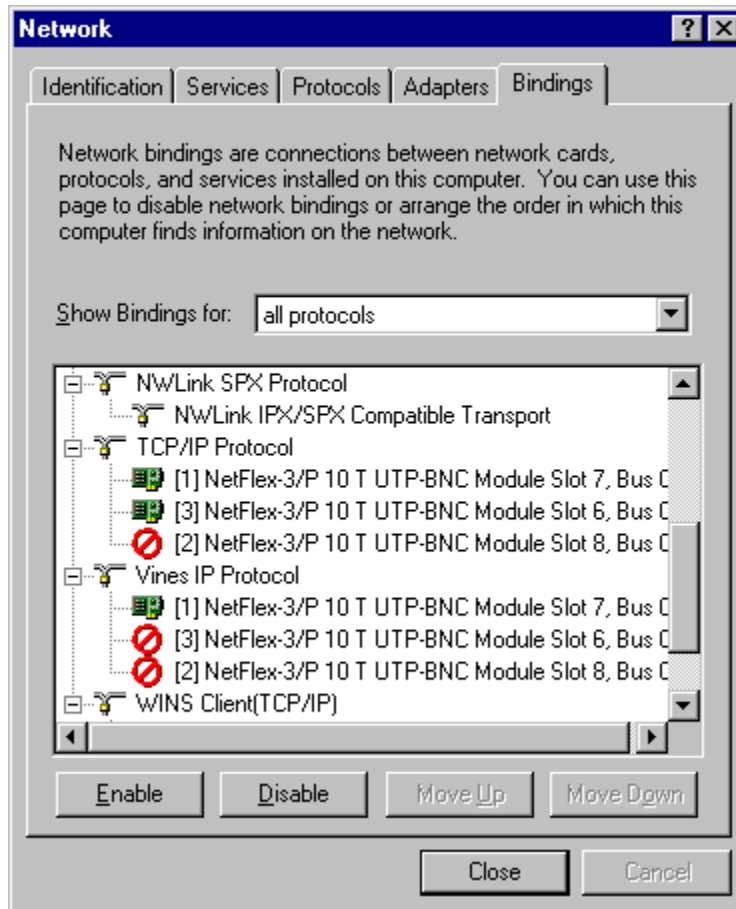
Network

? X

Identification | Services | Protocols | Adapters | Bindings

Network bindings are connections between network cards, protocols, and services installed on this computer. You can use this page to disable network bindings or arrange the order in which this computer finds information on the network.

Show Bindings for: all protocols

NWLink SPX Protocol
NWLink IPX/SPX Compatible Transport
TCP/IP Protocol
[1] NetFlex-3/P 10 T UTP-BNC Module Slot 7, Bus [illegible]
[3] NetFlex-3/P 10 T UTP-BNC Module Slot 6, Bus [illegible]
[2] NetFlex-3/P 10 T UTP-BNC Module Slot 8, Bus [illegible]
Vines IP Protocol
[1] NetFlex-3/P 10 T UTP-BNC Module Slot 7, Bus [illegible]
[3] NetFlex-3/P 10 T UTP-BNC Module Slot 6, Bus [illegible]
[2] NetFlex-3/P 10 T UTP-BNC Module Slot 8, Bus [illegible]
WINS Client(TCP/IP)

Enable | Disable | Move Up | Move Down

Close | Cancel